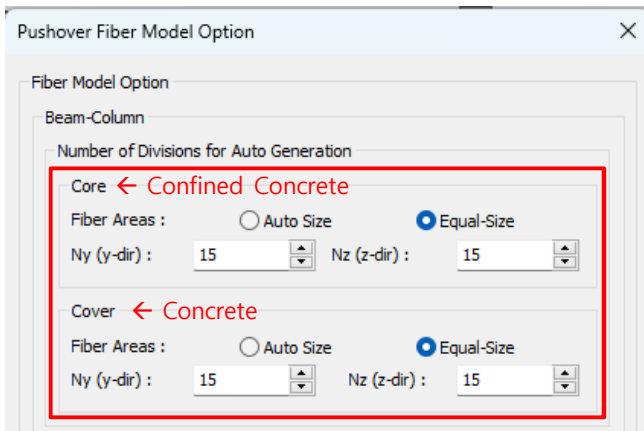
Pushover Fiber Model Option

Fiber Model Option

Beam-Column

Number of Divisions for Auto Generation

Core ← Confined Concrete

Fiber Areas : Auto Size Equal-Size

Ny (y-dir) : 15 Nz (z-dir) : 15

Cover ← Concrete

Fiber Areas : Auto Size Equal-Size

Ny (y-dir) : 15 Nz (z-dir) : 15